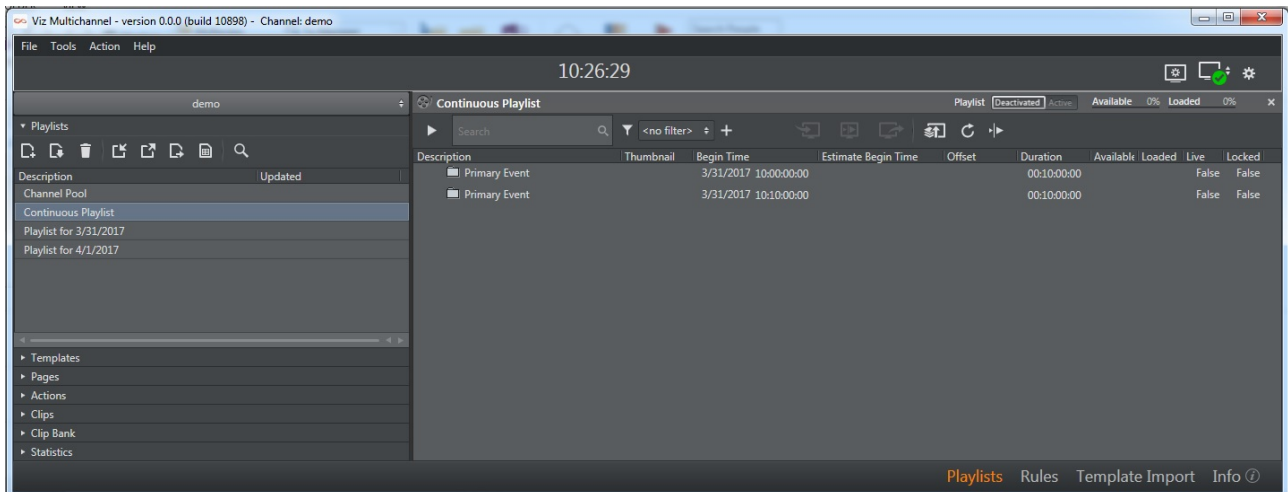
Viz Multichannel - version 0.0.0 (build 10898) - Channel: demo

File Tools Action Help

10:26:29

demo

Continuous Playlist

Playlist Deactivated Active Available 0% Loaded 0%

▾ Playlists

Search

<no filter>

| Description | Updated |
|---|---|
| Channel Pool | |
| Continuous Playlist | |
| Playlist for 3/31/2017 | |
| Playlist for 4/1/2017 | |

| Description | Thumbnail | Begin Time | Estimate Begin Time | Offset | Duration | Available | Loaded | Live | Locked |
|---|---|---|---|---|---|---|---|---|---|
| Primary Event | | 3/31/2017 10:00:00:00 | | | 00:10:00:00 | | | False | False |
| Primary Event | | 3/31/2017 10:10:00:00 | | | 00:10:00:00 | | | False | False |

▸ Templates
▸ Pages
▸ Actions
▸ Clips
▸ Clip Bank
▸ Statistics

Playlists Rules Template Import Info